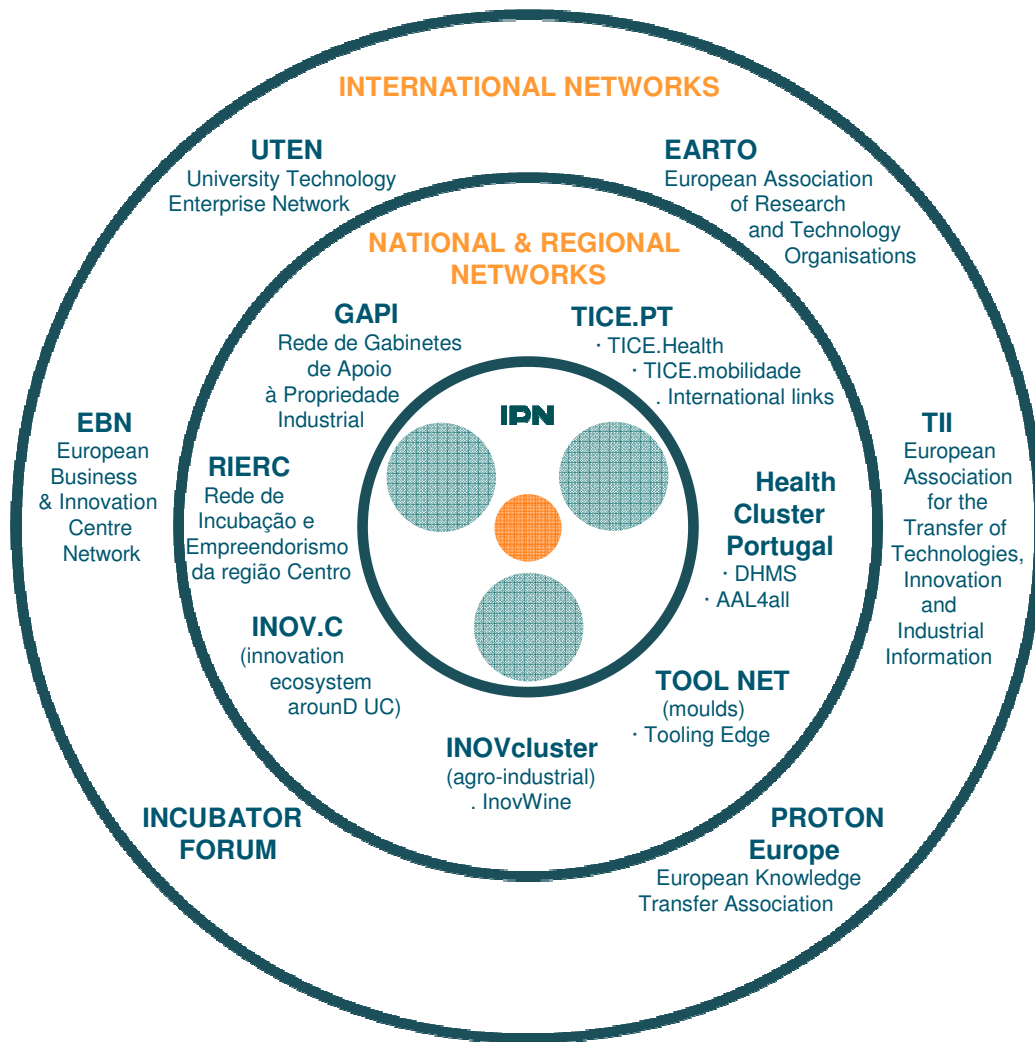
INTERNATIONAL NETWORKS

UTEN
University Technology Enterprise Network

EARTO
European Association of Research and Technology Organisations

NATIONAL & REGIONAL NETWORKS

GAPI
Rede de Gabinetes de Apoio à Propriedade Industrial

TICE.PT
· TICE.Health
· TICE.mobilidade
. International links

IPN

EBN
European Business & Innovation Centre Network

RIERC
Rede de Incubação e Empreendorismo da região Centro

Health Cluster Portugal
· DHMS
· AAL4all

TII
European Association for the Transfer of Technologies, Innovation and Industrial Information

INOV.C
(innovation ecosystem arounD UC)

TOOL NET
(moulds)
· Tooling Edge

INOVcluster
(agro-industrial)
. InovWine

INCUBATOR FORUM

PROTON Europe
European Knowledge Transfer Association